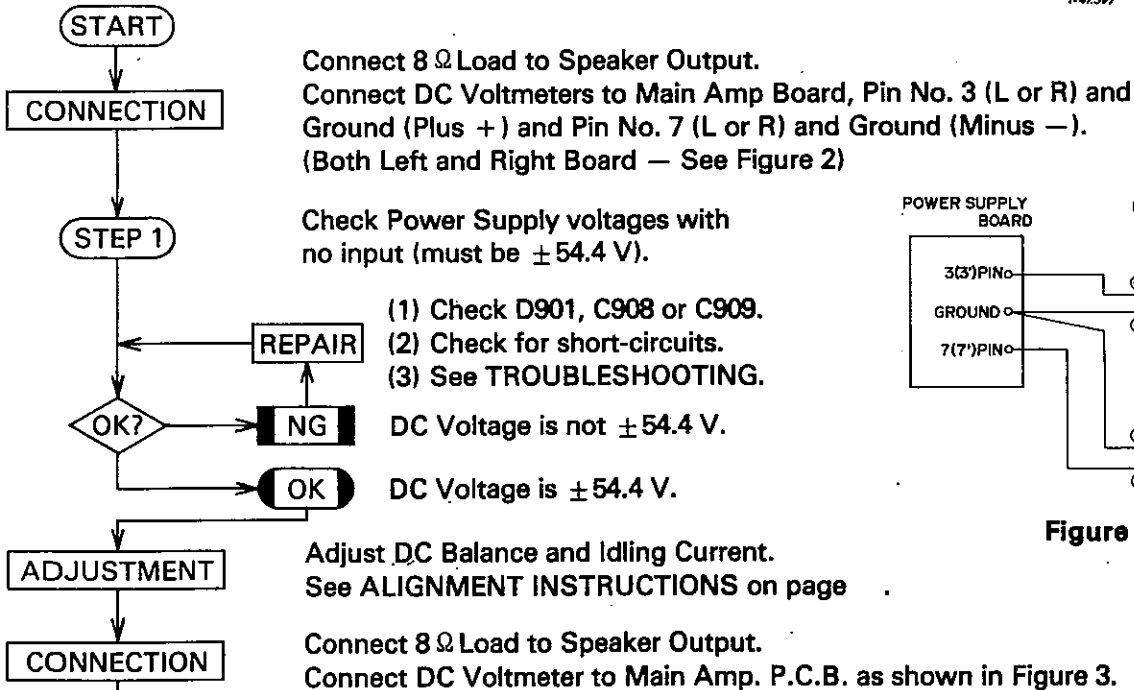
START

CONNECTION

STEP 1

REPAIR

OK?

NG

OK

ADJUSTMENT

CONNECTION

Connect 8 Ω Load to Speaker Output.
Connect DC Voltmeters to Main Amp Board, Pin No. 3 (L or R) and Ground (Plus +) and Pin No. 7 (L or R) and Ground (Minus —).
(Both Left and Right Board — See Figure 2)

Check Power Supply voltages with no input (must be $\pm 54.4$ V).

(1) Check D901, C908 or C909.
(2) Check for short-circuits.
(3) See TROUBLESHOOTING.

DC Voltage is not $\pm 54.4$ V.

DC Voltage is $\pm 54.4$ V.

Adjust DC Balance and Idling Current.
See ALIGNMENT INSTRUCTIONS on page .

Connect 8 Ω Load to Speaker Output.
Connect DC Voltmeter to Main Amp. P.C.B. as shown in Figure 3.

POWER SUPPLY BOARD

3(3')PIN

GROUND

7(7')PIN

Figure